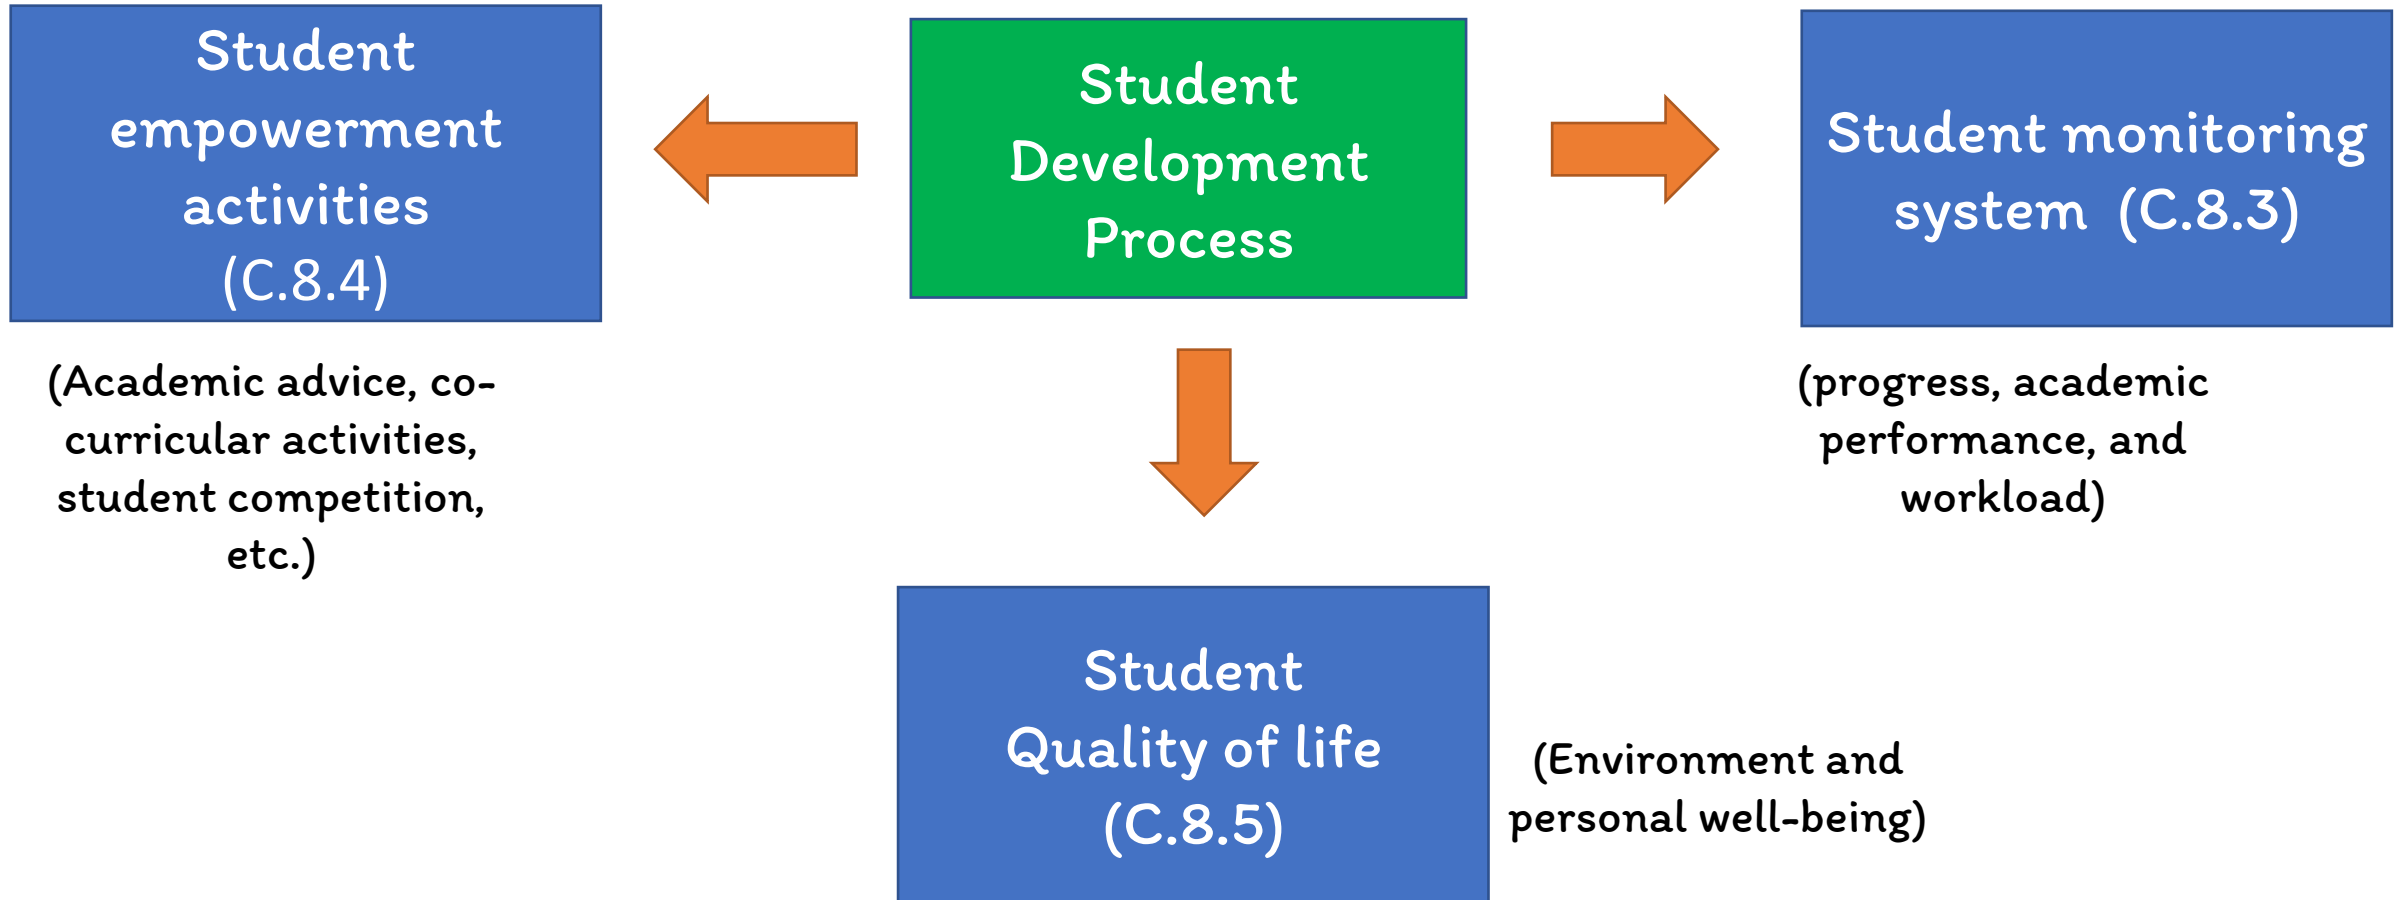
Student empowerment activities (C.8.4)

Student Development Process

Student monitoring system (C.8.3)

(Academic advice, co-curricular activities, student competition, etc.)

(progress, academic performance, and workload)

Student Quality of life (C.8.5)

(Environment and personal well-being)